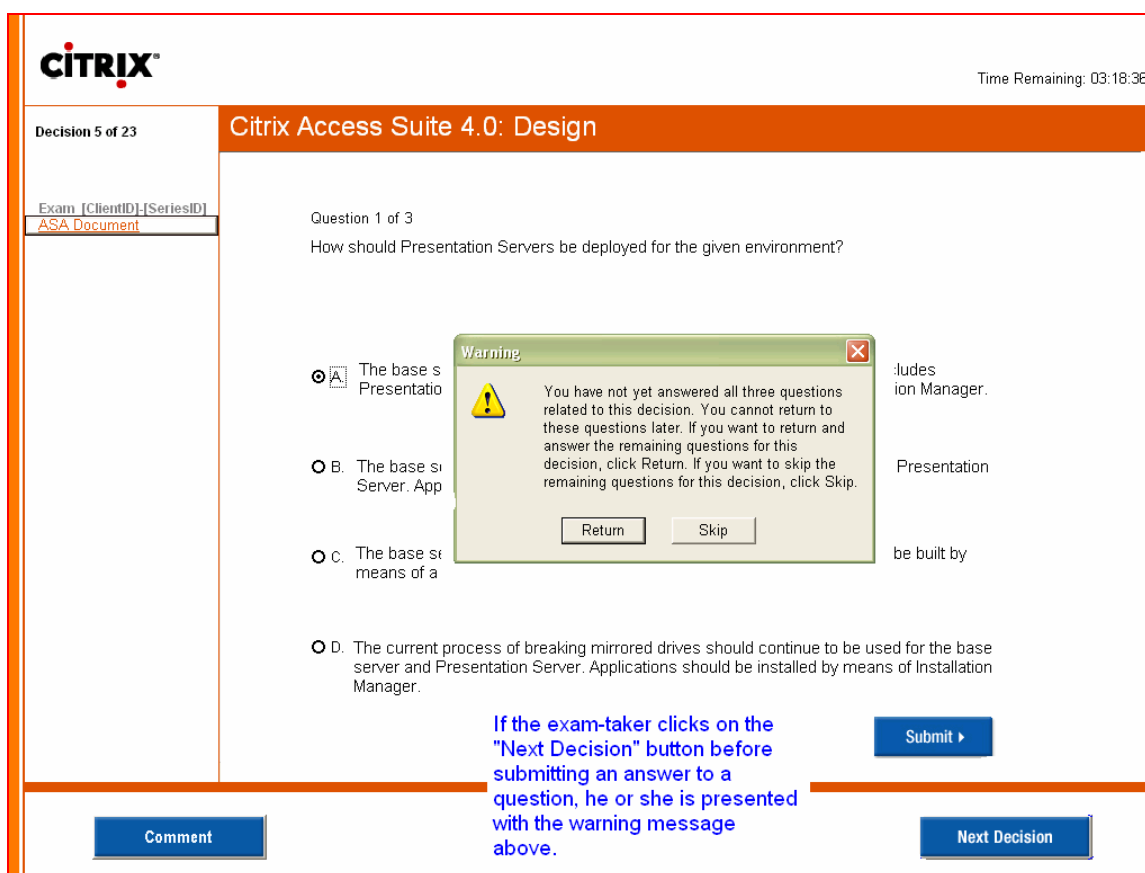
CiTRIX®

Time Remaining: 03:18:36

Decision 5 of 23

Citrix Access Suite 4.0: Design

Exam [ClientID]-[SeriesID]
ASA Document

Question 1 of 3

How should Presentation Servers be deployed for the given environment?

A. The base s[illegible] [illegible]ludes Presentatio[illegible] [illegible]ion Manager.

B. The base s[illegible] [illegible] Presentation Server. App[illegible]

C. The base se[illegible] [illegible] be built by means of a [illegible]

D. The current process of breaking mirrored drives should continue to be used for the base server and Presentation Server. Applications should be installed by means of Installation Manager.

Warning

You have not yet answered all three questions related to this decision. You cannot return to these questions later. If you want to return and answer the remaining questions for this decision, click Return. If you want to skip the remaining questions for this decision, click Skip.

Return

Skip

If the exam-taker clicks on the "Next Decision" button before submitting an answer to a question, he or she is presented with the warning message above.

Submit

Comment

Next Decision